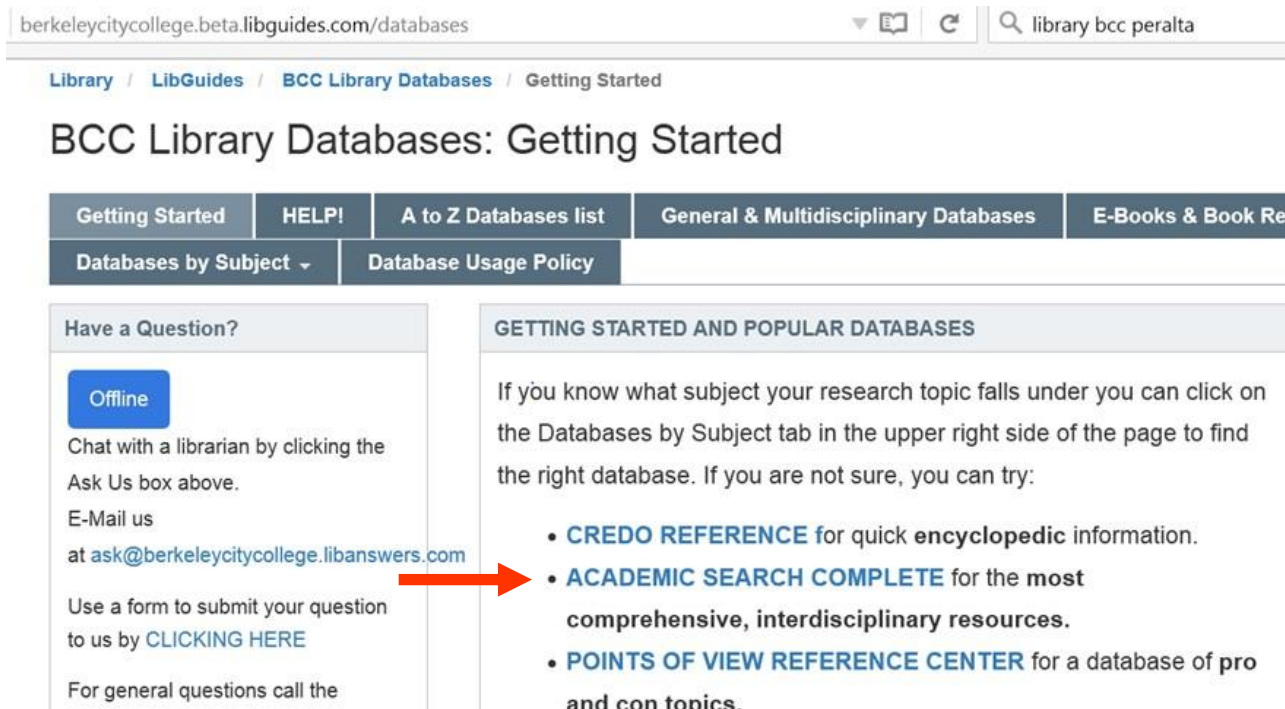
berkeleycitycollege.beta.libguides.com/databases

library bcc peralta

Library / LibGuides / BCC Library Databases / Getting Started

BCC Library Databases: Getting Started

Getting Started | HELP! | A to Z Databases list | General & Multidisciplinary Databases | E-Books & Book Re

Databases by Subject | Database Usage Policy

Have a Question?

Offline

Chat with a librarian by clicking the Ask Us box above.

E-Mail us at ask@berkeleycitycollege.libanswers.com

Use a form to submit your question to us by CLICKING HERE

For general questions call the

GETTING STARTED AND POPULAR DATABASES

If you know what subject your research topic falls under you can click on the Databases by Subject tab in the upper right side of the page to find the right database. If you are not sure, you can try:

• CREDO REFERENCE for quick encyclopedic information.
• ACADEMIC SEARCH COMPLETE for the most comprehensive, interdisciplinary resources.
• POINTS OF VIEW REFERENCE CENTER for a database of pro and con topics.